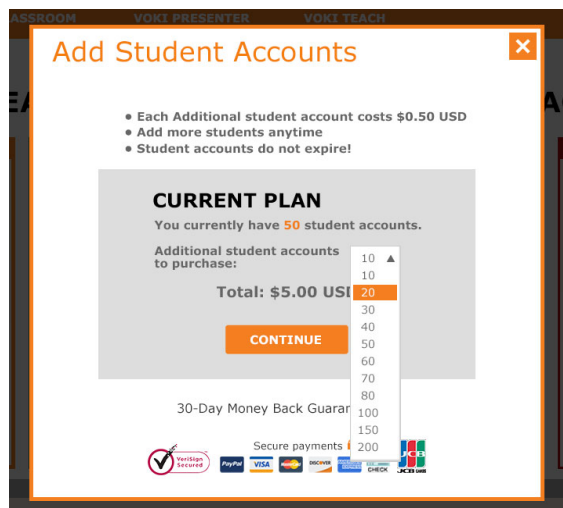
ASSROOM VOKI PRESENTER VOKI TEACH

Add Student Accounts

×

• Each Additional student account costs $0.50 USD
• Add more students anytime
• Student accounts do not expire!

CURRENT PLAN

You currently have 50 student accounts.

Additional student accounts to purchase:

10
10
20
30
40
50
60
70
80
100
150
200

Total: $5.00 USI

CONTINUE

30-Day Money Back Guara

Secure payments

VeriSign Secured

PayPal VISA DISCOVER CHECK JCB